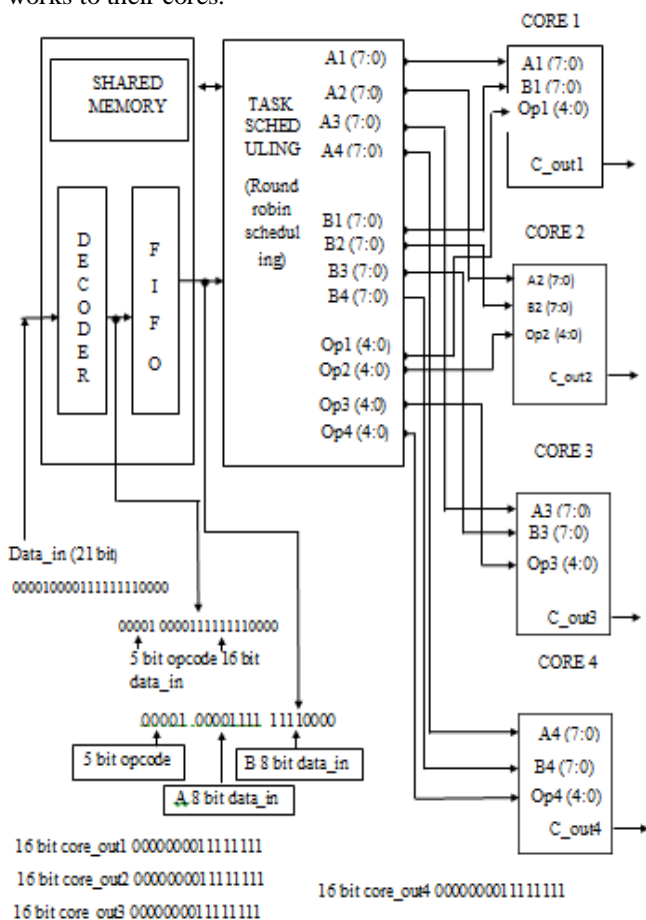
works to their cores.

SHARED MEMORY

D E C O D E R

F I F O

TASK SCHED ULING (Round robin schedul ing)

A1 (7:0)
A2 (7:0)
A3 (7:0)
A4 (7:0)
B1 (7:0)
B2 (7:0)
B3 (7:0)
B4 (7:0)
Op1 (4:0)
Op2 (4:0)
Op3 (4:0)
Op4 (4:0)

CORE 1
A1 (7:0)
B1 (7:0)
Op1 (4:0)
C_out1

CORE 2
A2 (7:0)
B2 (7:0)
Op2 (4:0)
C_out2

CORE 3
A3 (7:0)
B3 (7:0)
Op3 (4:0)
C_out3

CORE 4
A4 (7:0)
B4 (7:0)
Op4 (4:0)
C_out4

Data_in (21 bit)

000010000111111110000

00001 0000111111110000

5 bit opcode 16 bit data_in

00001 00001111 11110000

5 bit opcode

A 8 bit data_in

B 8 bit data_in

16 bit core_out1 0000000011111111
16 bit core_out2 0000000011111111
16 bit core_out3 0000000011111111
16 bit core_out4 0000000011111111